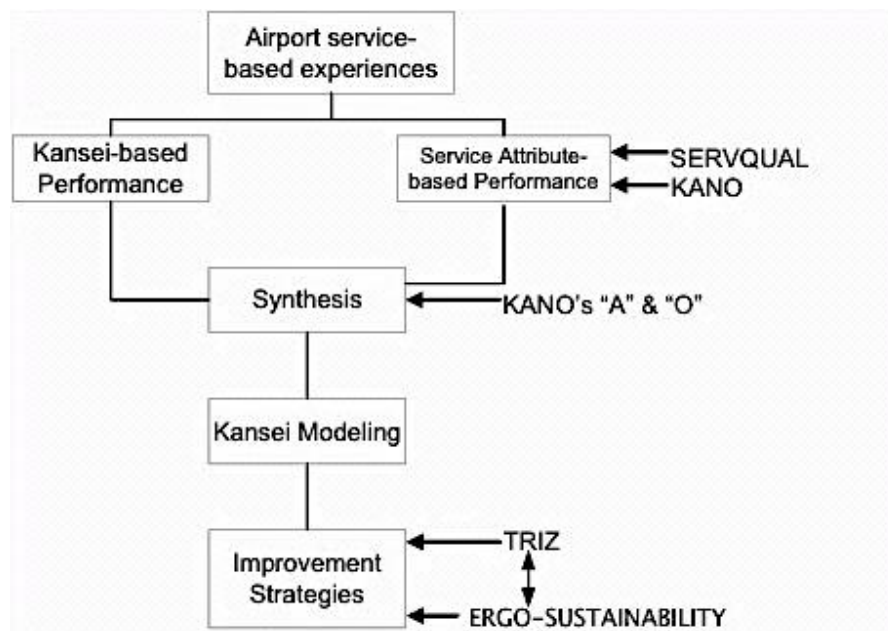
Airport service-based experiences

Kansei-based Performance

Service Attribute-based Performance

SERVQUAL

KANO

Synthesis

KANO's "A" & "O"

Kansei Modeling

Improvement Strategies

TRIZ

ERGO-SUSTAINABILITY